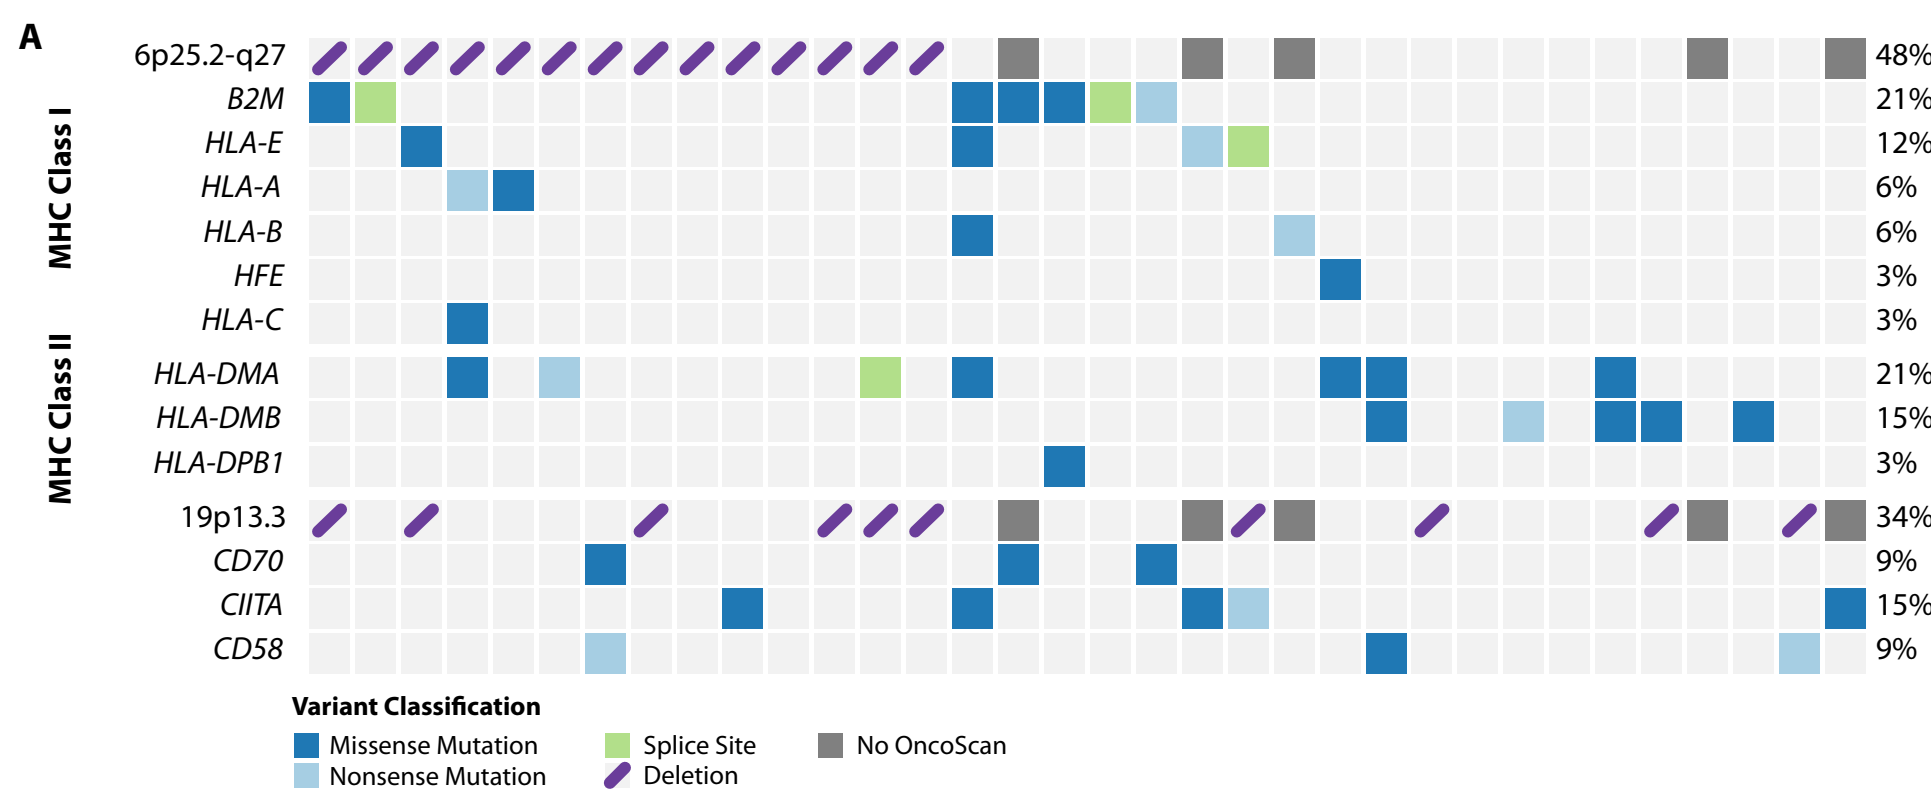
A

MHC Class I

MHC Class II

6p25.2-q27
B2M
HLA-E
HLA-A
HLA-B
HFE
HLA-C
HLA-DMA
HLA-DMB
HLA-DPB1
19p13.3
CD70
CIITA
CD58

48%
21%
12%
6%
6%
3%
3%
21%
15%
3%
34%
9%
15%
9%

Variant Classification
Missense Mutation
Nonsense Mutation
Splice Site
Deletion
No OncoScan